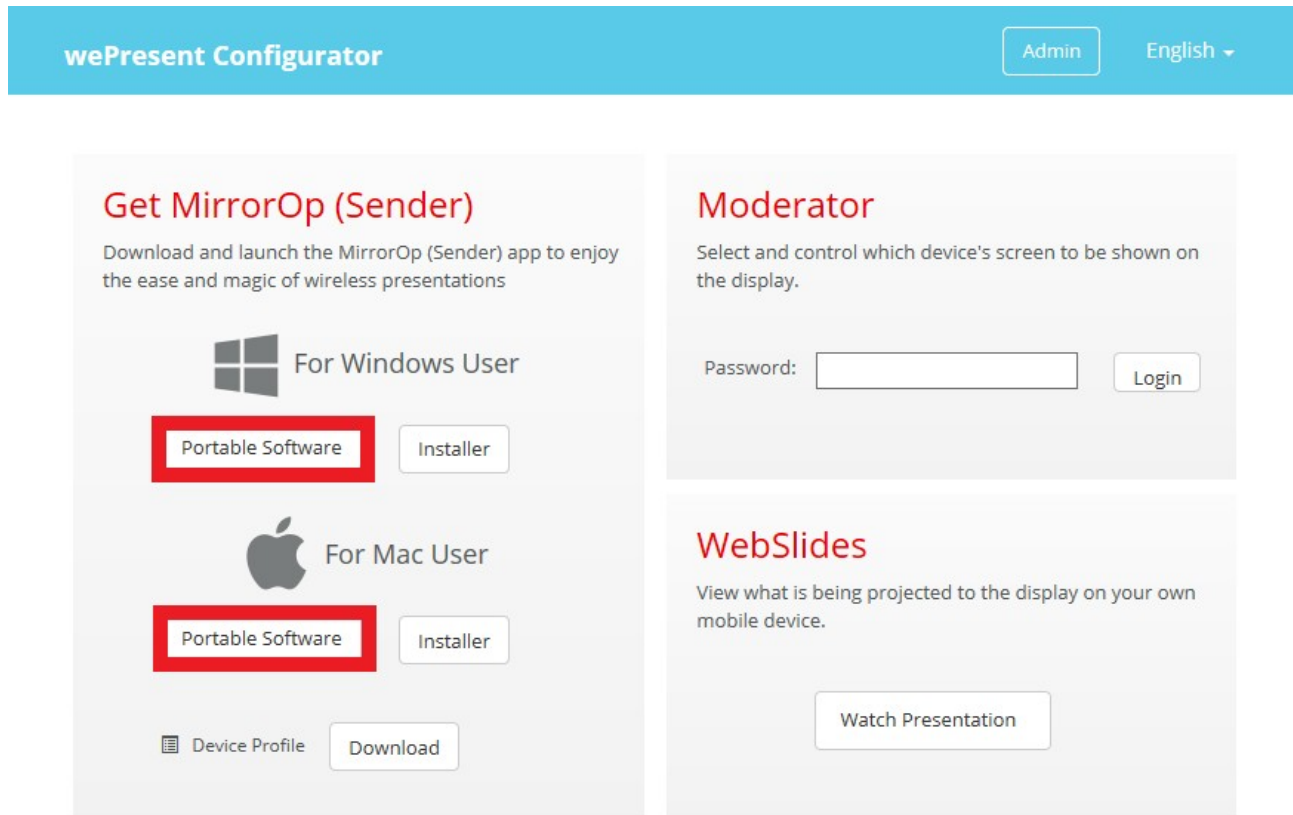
wePresent Configurator

Admin

English

Get MirrorOp (Sender)

Download and launch the MirrorOp (Sender) app to enjoy the ease and magic of wireless presentations

For Windows User

Portable Software

Installer

For Mac User

Portable Software

Installer

Device Profile

Download

Moderator

Select and control which device's screen to be shown on the display.

Password:

Login

WebSlides

View what is being projected to the display on your own mobile device.

Watch Presentation